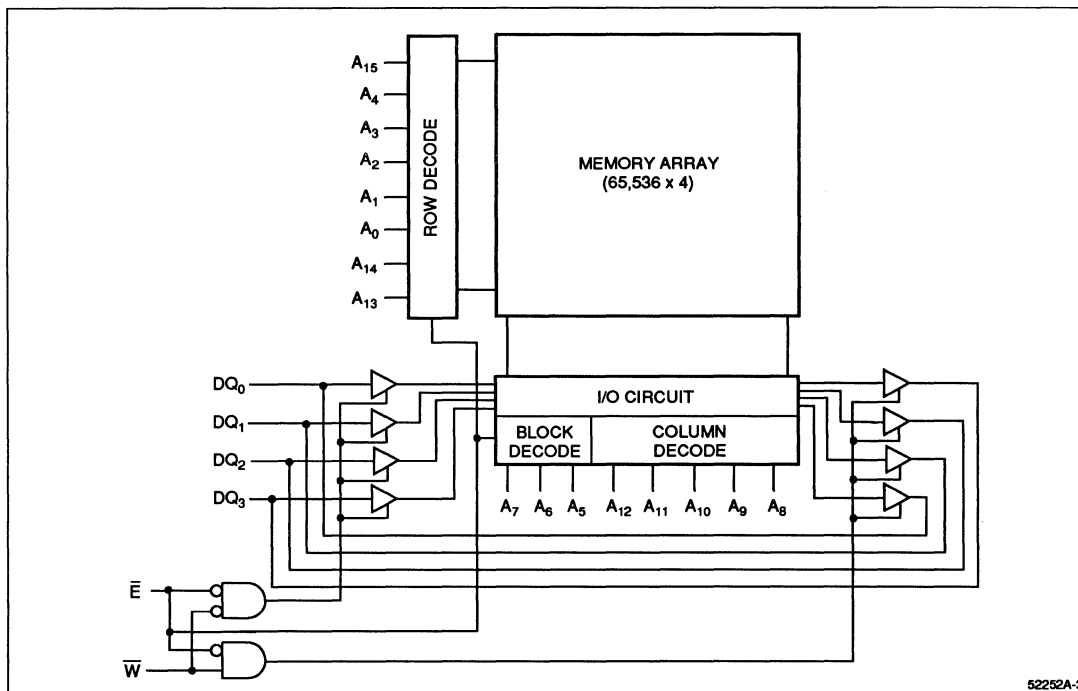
$A_{15}$
$A_4$
$A_3$
$A_2$
$A_1$
$A_0$
$A_{14}$
$A_{13}$

ROW DECODE

MEMORY ARRAY
(65,536 x 4)

$DQ_0$
$DQ_1$
$DQ_2$
$DQ_3$

I/O CIRCUIT

BLOCK DECODE

COLUMN DECODE

$A_7$ $A_6$ $A_5$ $A_{12}$ $A_{11}$ $A_{10}$ $A_9$ $A_8$

$\overline{E}$
$\overline{W}$

52252A-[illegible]